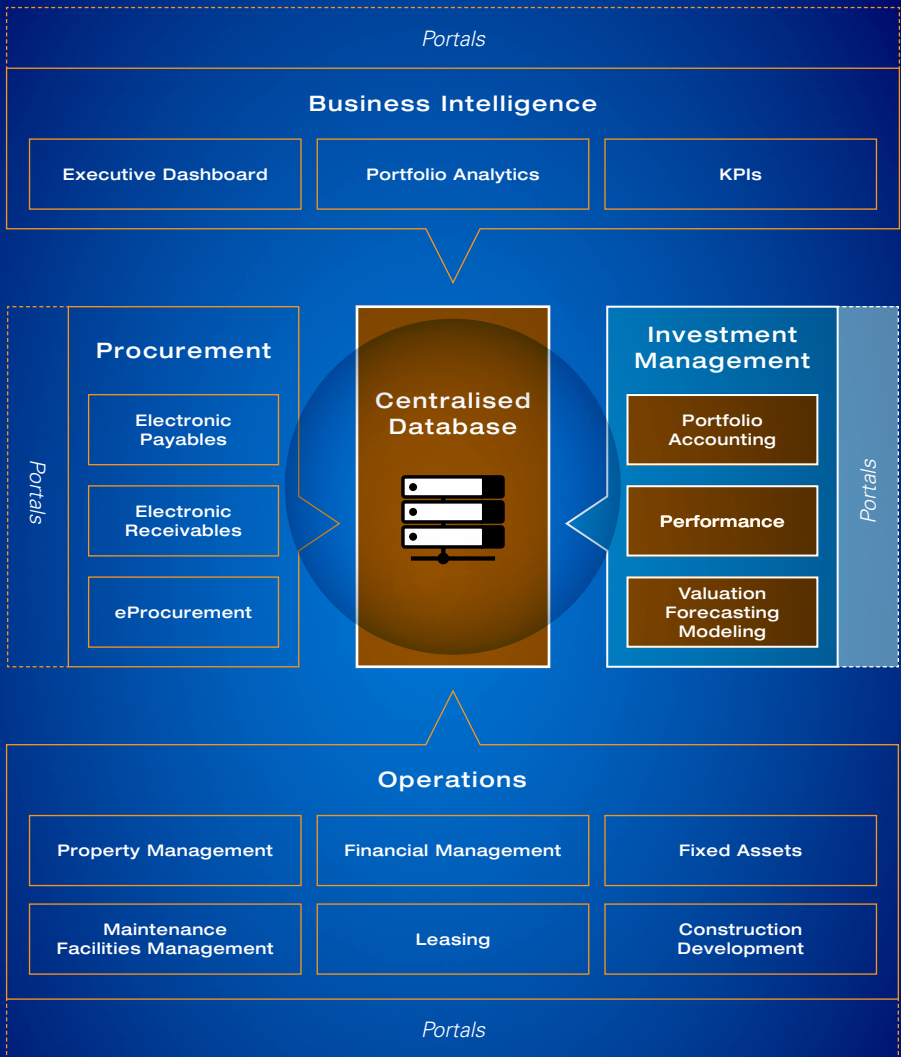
Portals

Business Intelligence

Executive Dashboard

Portfolio Analytics

KPIs

Portals

Procurement

Electronic Payables

Electronic Receivables

eProcurement

Centralised Database

Investment Management

Portfolio Accounting

Performance

Valuation Forecasting Modeling

Portals

Operations

Property Management

Financial Management

Fixed Assets

Maintenance Facilities Management

Leasing

Construction Development

Portals